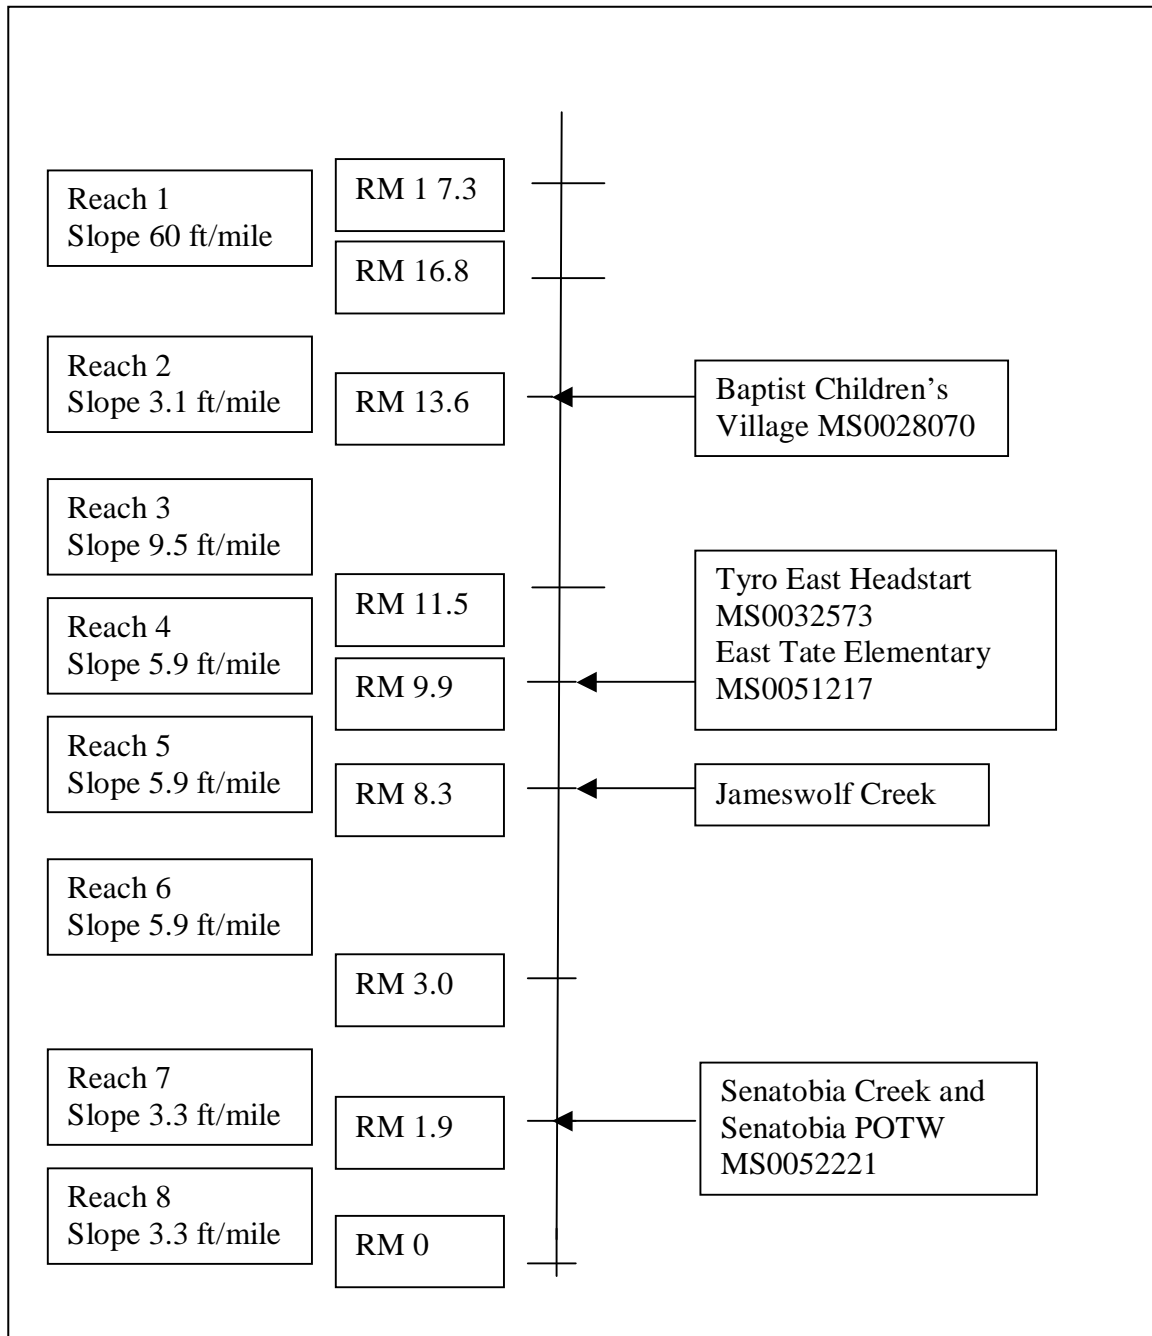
Reach 1
Slope 60 ft/mile

RM 1 7.3

RM 16.8

Reach 2
Slope 3.1 ft/mile

RM 13.6

Baptist Children's Village MS0028070

Reach 3
Slope 9.5 ft/mile

RM 11.5

Tyro East Headstart MS0032573
East Tate Elementary MS0051217

Reach 4
Slope 5.9 ft/mile

RM 9.9

Reach 5
Slope 5.9 ft/mile

RM 8.3

Jameswolf Creek

Reach 6
Slope 5.9 ft/mile

RM 3.0

Reach 7
Slope 3.3 ft/mile

RM 1.9

Senatobia Creek and Senatobia POTW MS0052221

Reach 8
Slope 3.3 ft/mile

RM 0